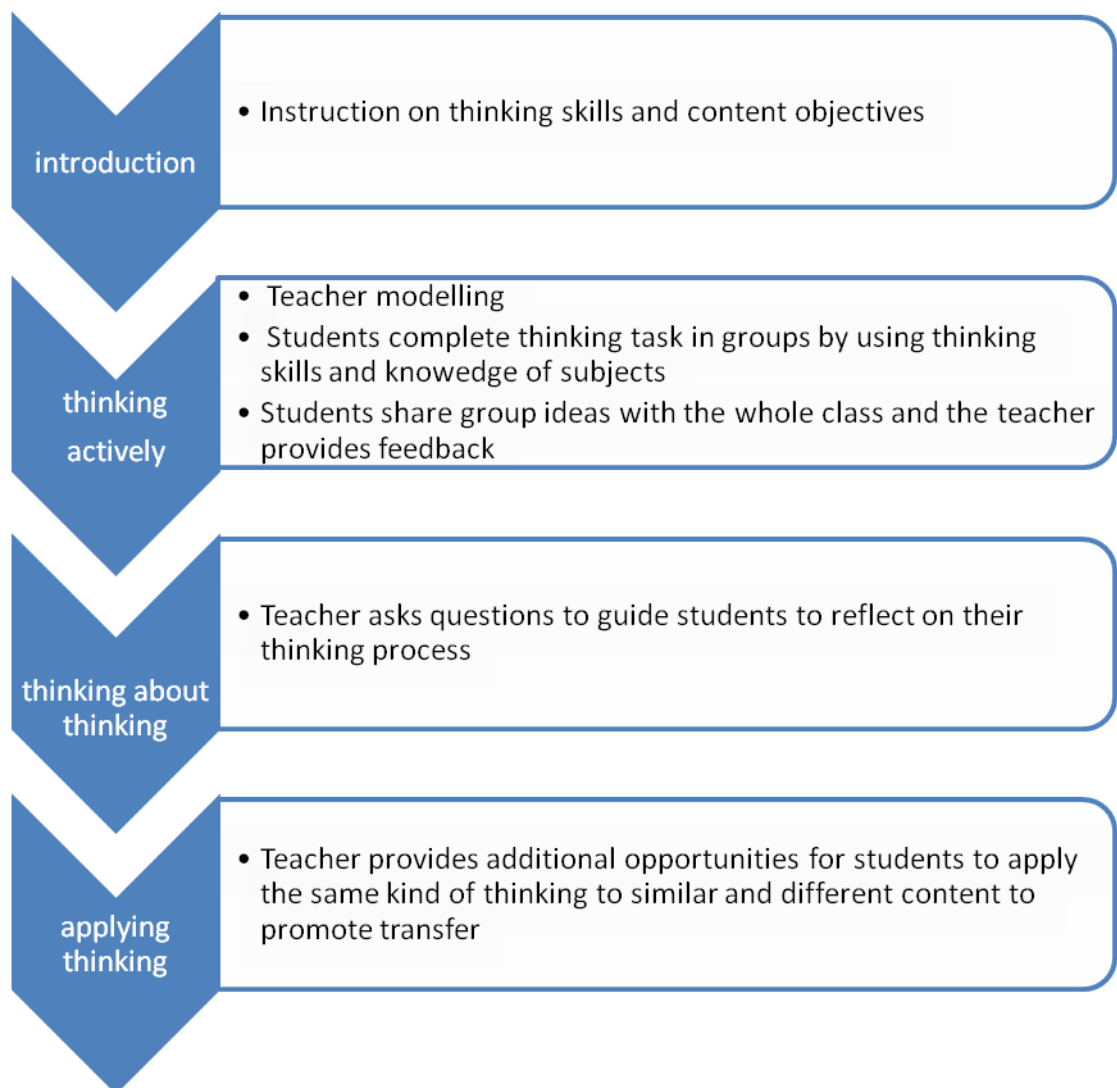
introduction

• Instruction on thinking skills and content objectives

thinking actively

• Teacher modelling
• Students complete thinking task in groups by using thinking skills and knowedge of subjects
• Students share group ideas with the whole class and the teacher provides feedback

thinking about thinking

• Teacher asks questions to guide students to reflect on their thinking process

applying thinking

• Teacher provides additional opportunities for students to apply the same kind of thinking to similar and different content to promote transfer